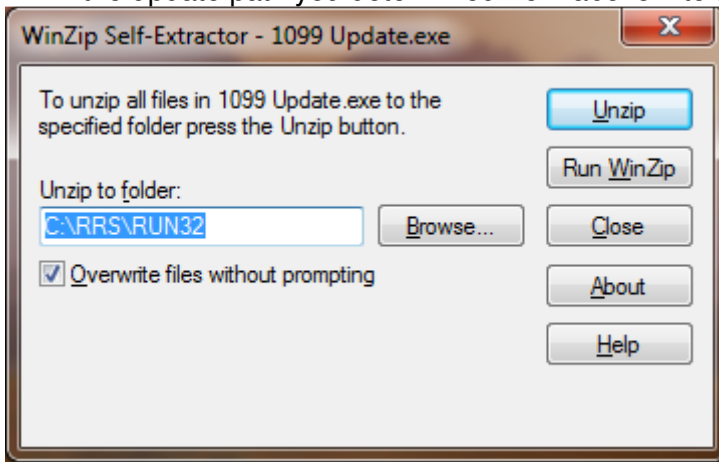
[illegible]

WinZip Self-Extractor - 1099 Update.exe

To unzip all files in 1099 Update.exe to the specified folder press the Unzip button.

Unzip to folder:

C:\RRS\RUN32

Browse...

Overwrite files without prompting

Unzip

Run WinZip

Close

About

Help